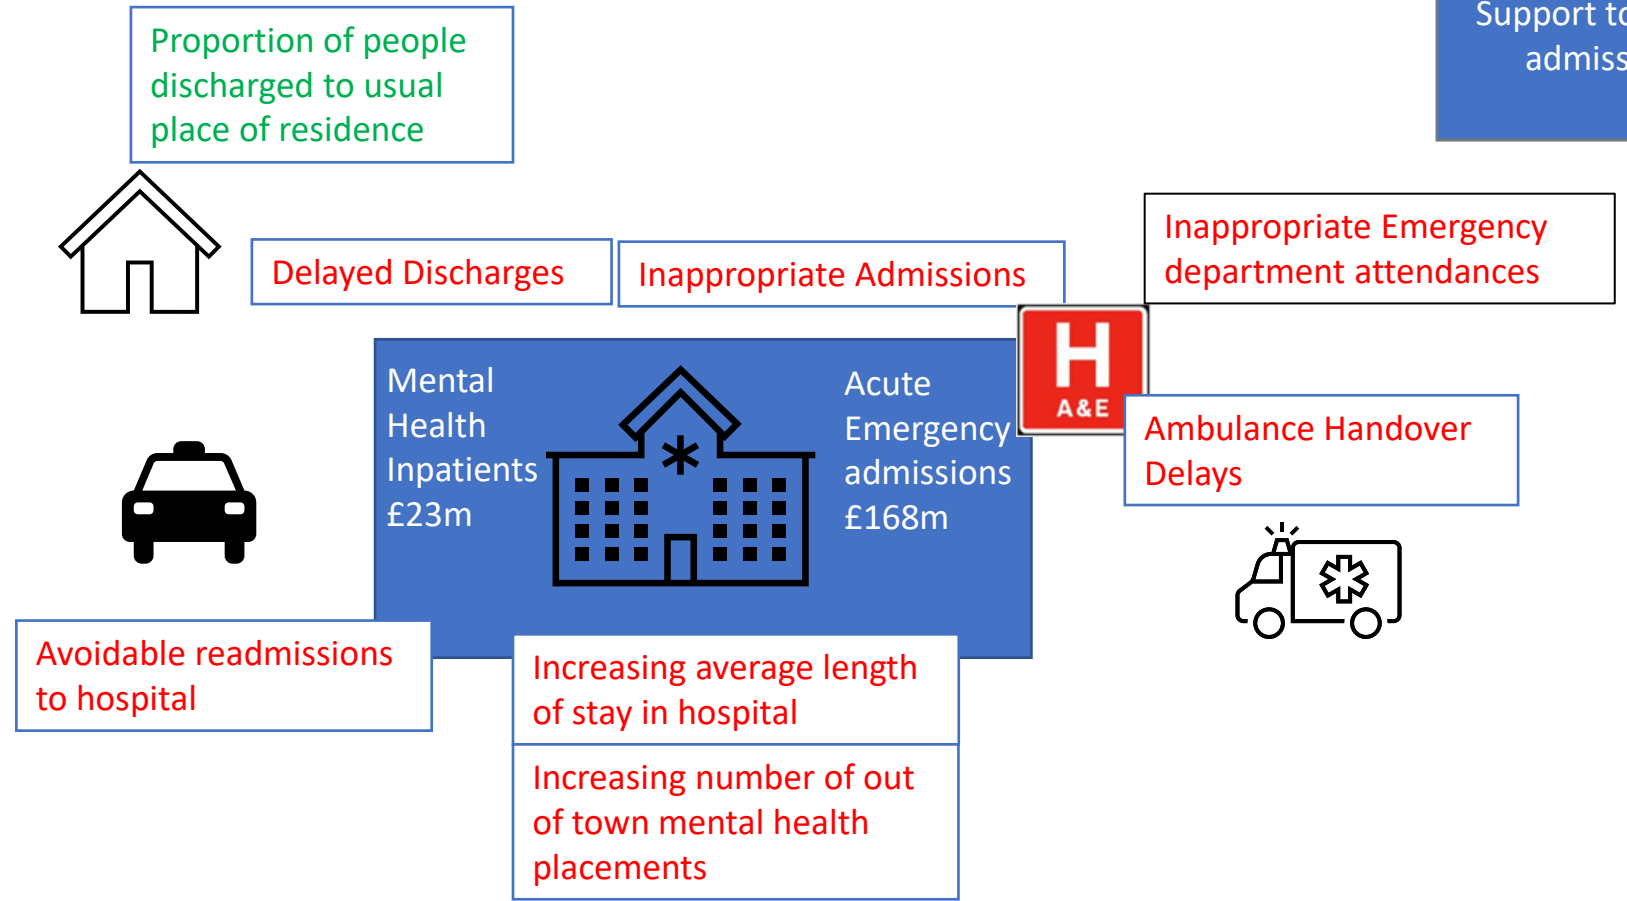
Proportion of people discharged to usual place of residence

Support to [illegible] admiss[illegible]

Delayed Discharges

Inappropriate Admissions

Inappropriate Emergency department attendances

H
A&E

Mental Health Inpatients £23m

Acute Emergency admissions £168m

Ambulance Handover Delays

Avoidable readmissions to hospital

Increasing average length of stay in hospital

Increasing number of out of town mental health placements